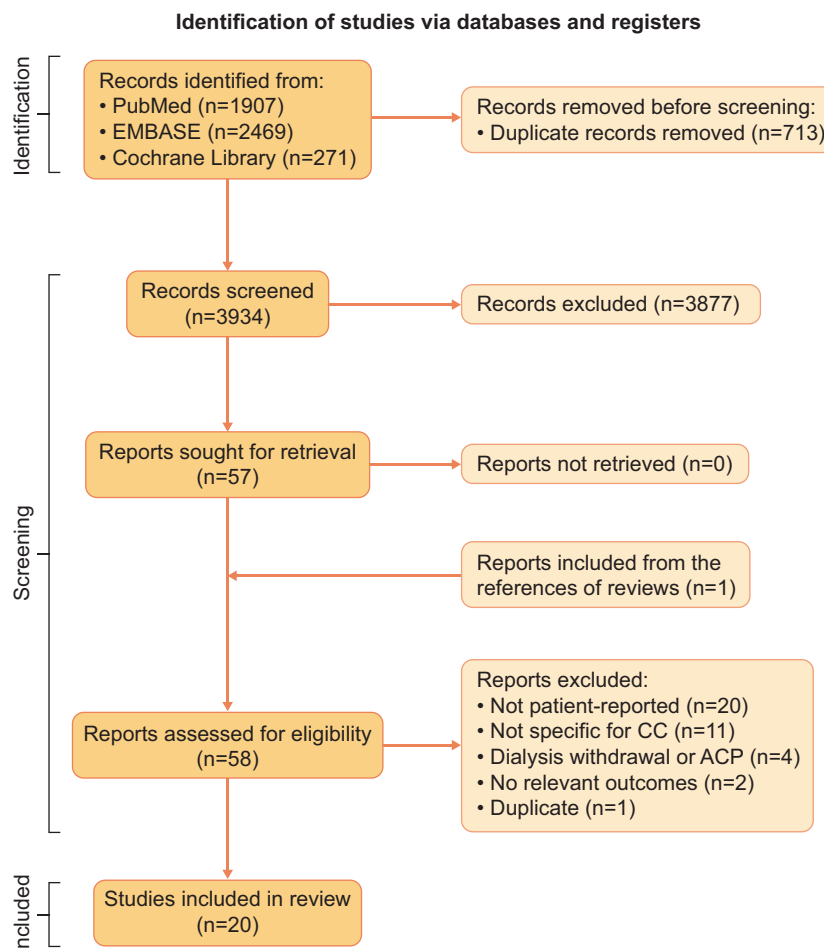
Identification of studies via databases and registers

Identification

Records identified from:
• PubMed (n=1907)
• EMBASE (n=2469)
• Cochrane Library (n=271)

Records removed before screening:
• Duplicate records removed (n=713)

Screening

Records screened
(n=3934)

Records excluded (n=3877)

Reports sought for retrieval
(n=57)

Reports not retrieved (n=0)

Reports included from the references of reviews (n=1)

Reports assessed for eligibility
(n=58)

Reports excluded:
• Not patient-reported (n=20)
• Not specific for CC (n=11)
• Dialysis withdrawal or ACP (n=4)
• No relevant outcomes (n=2)
• Duplicate (n=1)

Included

Studies included in review
(n=20)